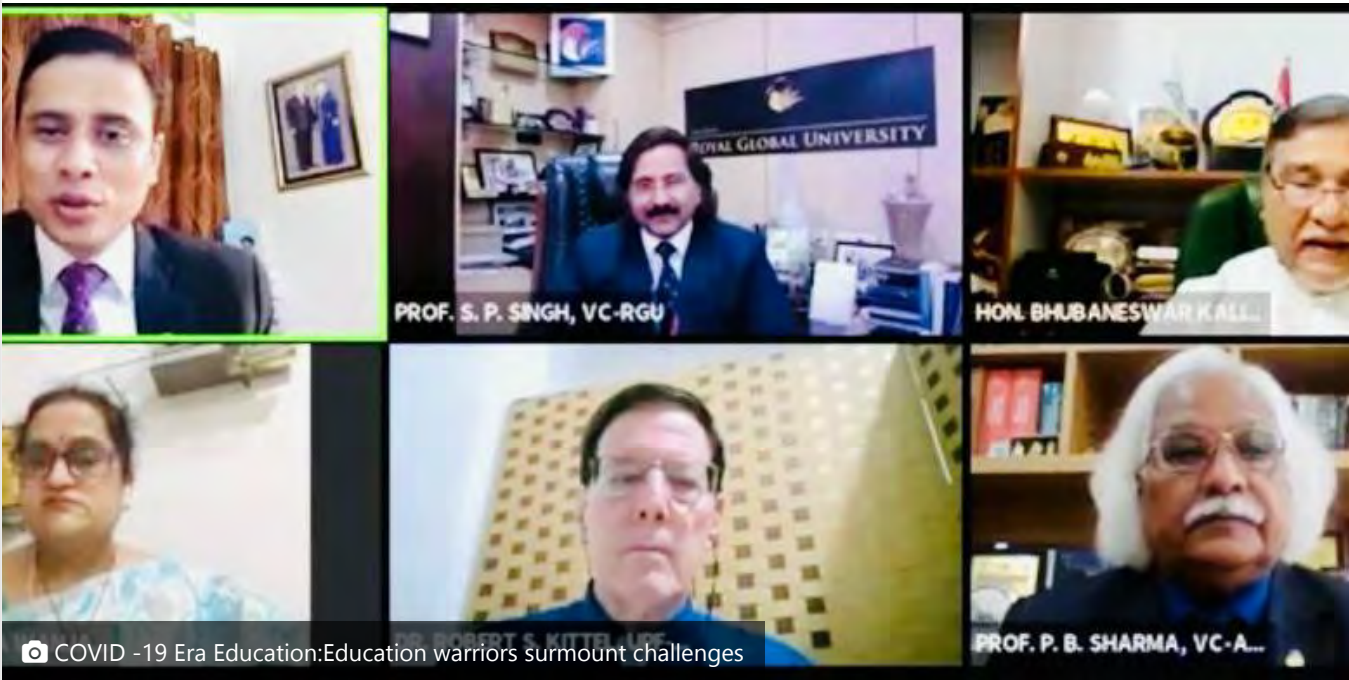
ROYAL GLOBAL UNIVERSITY

PROF. S. P. SINGH, VC-RGU

HON. BHUBANESWAR KALI...

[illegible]

DR. ROBERT S. KITTEL, UPE...

PROF. P. B. SHARMA, VC-A...

COVID -19 Era Education:Education warriors surmount challenges